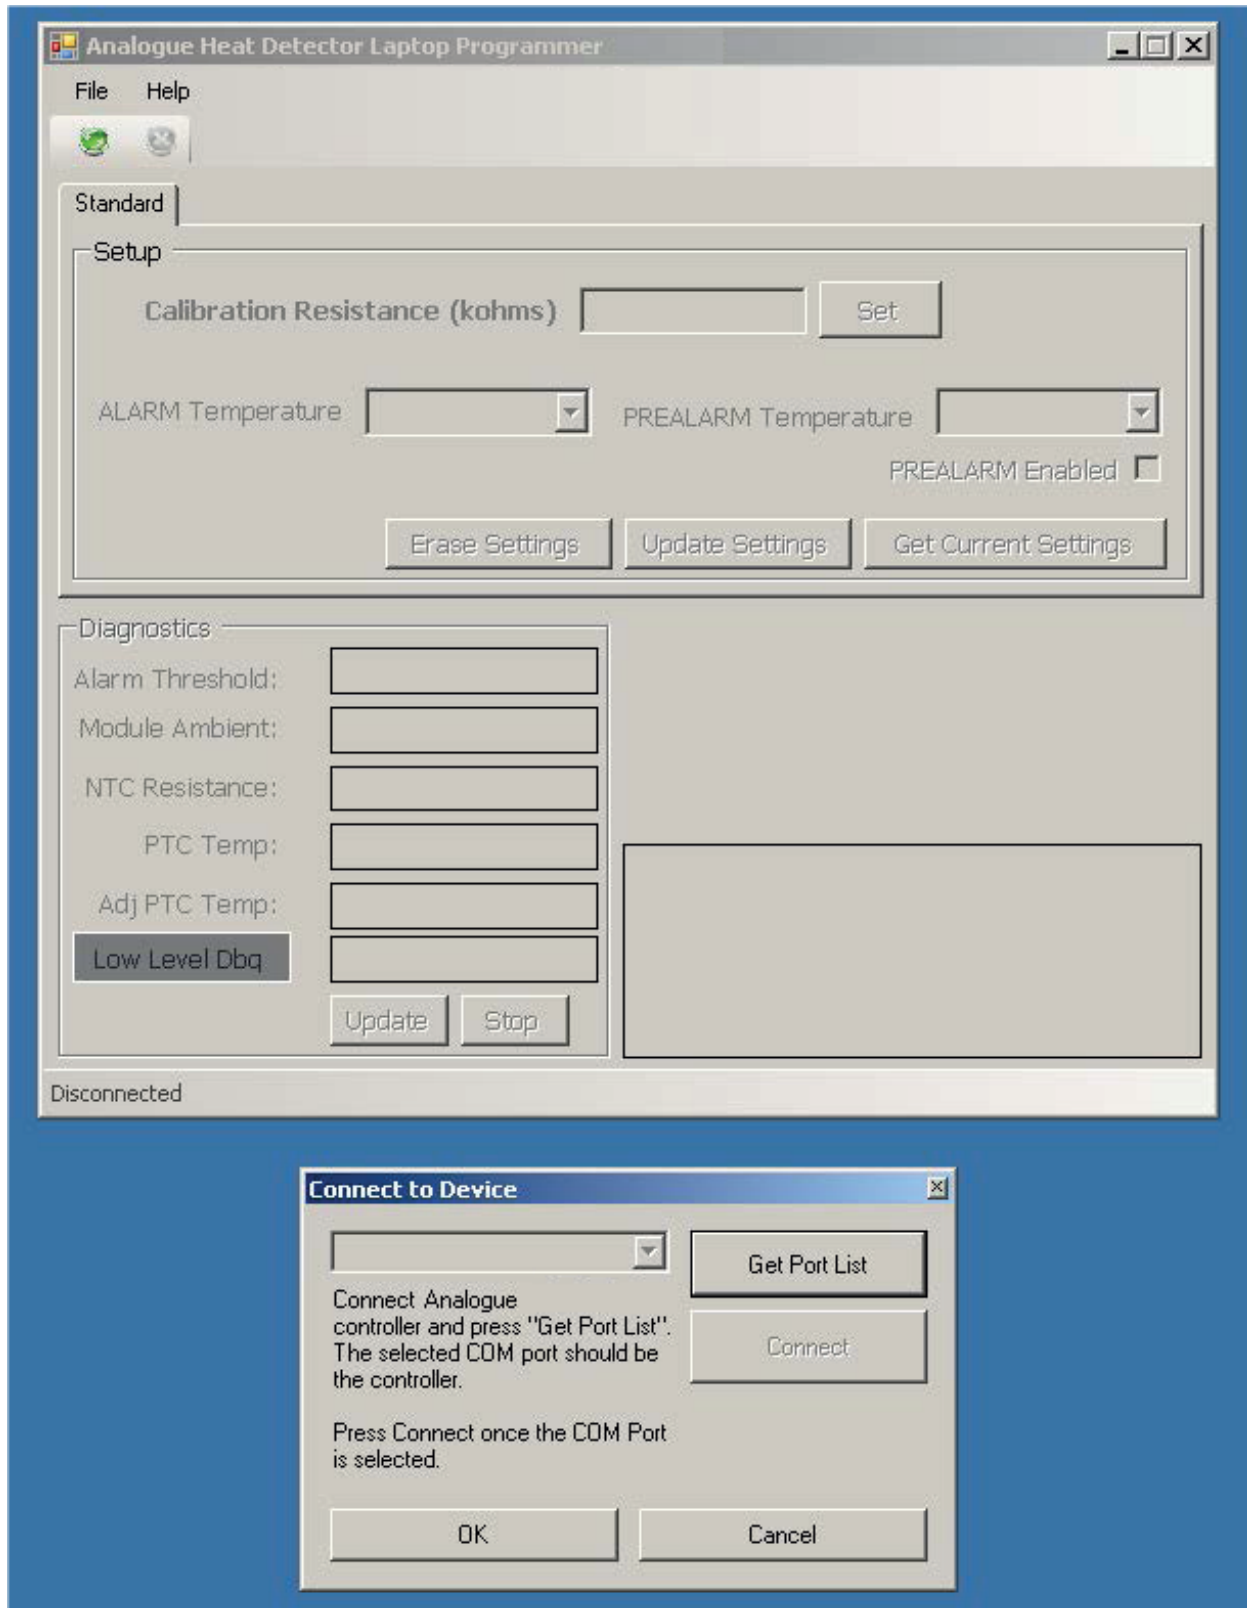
Analogue Heat Detector Laptop Programmer

File Help

Standard

Setup

Calibration Resistance (kohms) Set

ALARM Temperature PREALARM Temperature

PREALARM Enabled

Erase Settings Update Settings Get Current Settings

Diagnostics

Alarm Threshold:

Module Ambient:

NTC Resistance:

PTC Temp:

Adj PTC Temp:

Low Level Dbg

Update Stop

Disconnected

Connect to Device

Get Port List

Connect Analogue controller and press "Get Port List". The selected COM port should be the controller.

Connect

Press Connect once the COM Port is selected.

OK Cancel